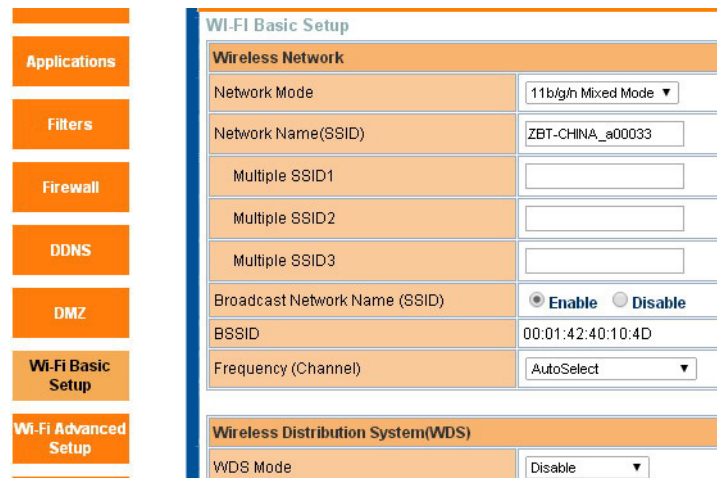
Applications

Filters

Firewall

DDNS

DMZ

Wi-Fi Basic Setup

Wi-Fi Advanced Setup

WI-FI Basic Setup

| Wireless Network | |
|---|---|
| Network Mode | 11b/g/n Mixed Mode ▼ |
| Network Name(SSID) | ZBT-CHINA_a00033 |
| Multiple SSID1 | |
| Multiple SSID2 | |
| Multiple SSID3 | |
| Broadcast Network Name (SSID) | Enable Disable |
| BSSID | 00:01:42:40:10:4D |
| Frequency (Channel) | AutoSelect ▼ |

| Wireless Distribution System(WDS) | |
|---|---|
| WDS Mode | Disable ▼ |